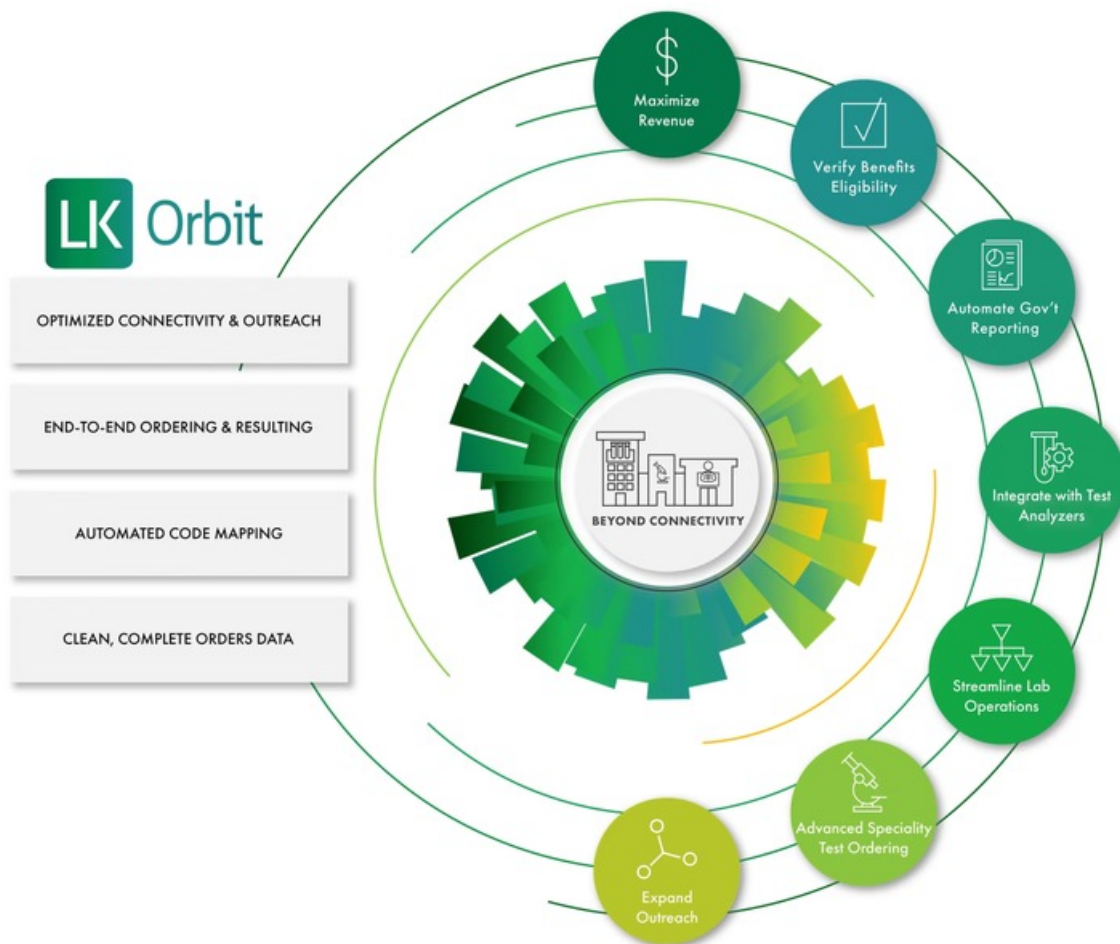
LK Orbit

OPTIMIZED CONNECTIVITY & OUTREACH

END-TO-END ORDERING & RESULTING

AUTOMATED CODE MAPPING

CLEAN, COMPLETE ORDERS DATA

BEYOND CONNECTIVITY

$ Maximize Revenue

Verify Benefits Eligibility

Automate Gov't Reporting

Integrate with Test Analyzers

Streamline Lab Operations

Advanced Speciality Test Ordering

Expand Outreach